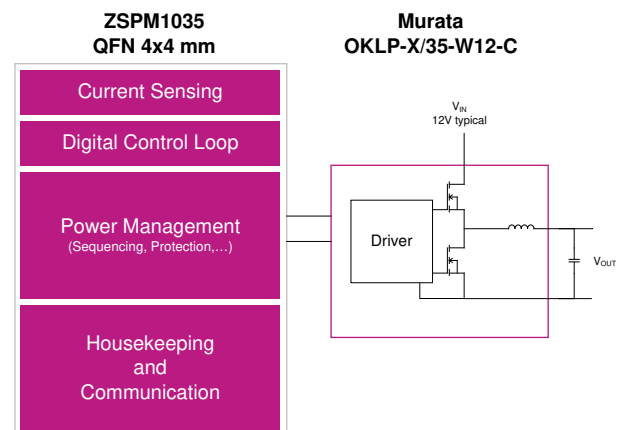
ZSPM1035
QFN 4x4 mm

Murata
OKLP-X/35-W12-C

Current Sensing

Digital Control Loop

Power Management
(Sequencing, Protection,…)

Housekeeping
and
Communication

$V_{IN}$
12V typical

Driver

$V_{OUT}$